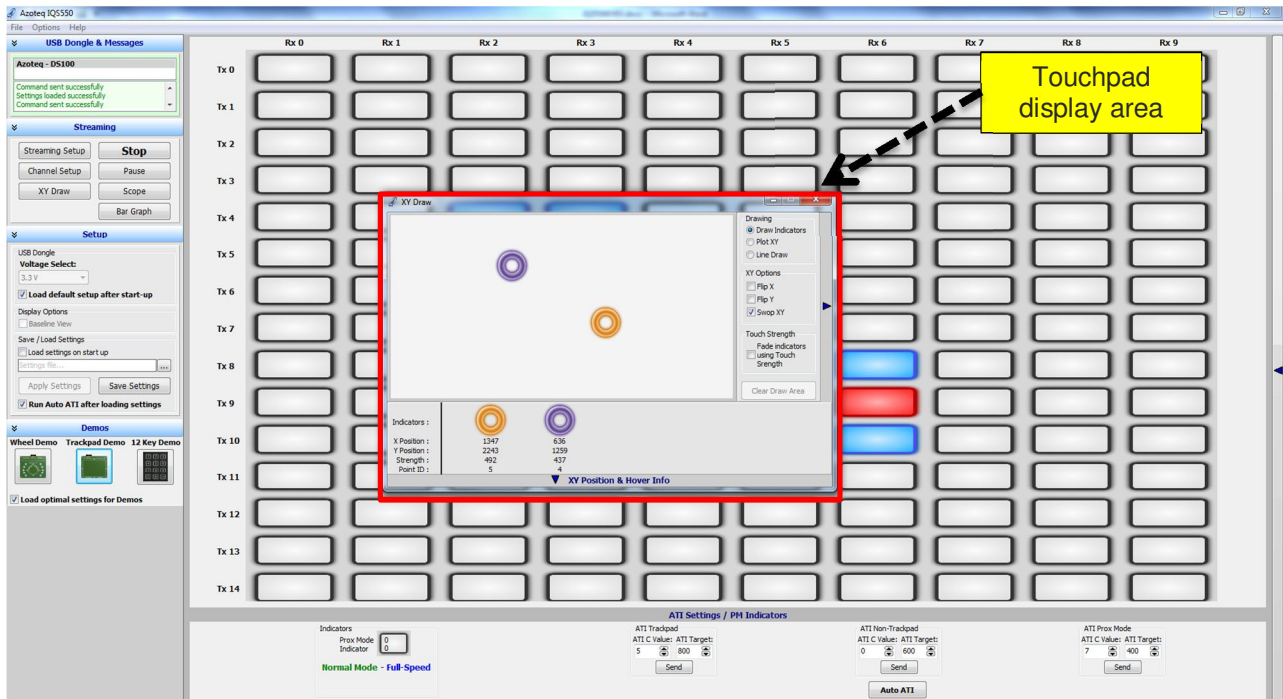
Azoteq IQS550
File Options Help

USB Dongle & Messages
Azoteq - DS100
Command sent successfully
Settings loaded successfully
Command sent successfully

Streaming
Streaming Setup
Stop
Channel Setup
Pause
XY Draw
Scope
Bar Graph

Setup
USB Dongle
Voltage Select:
3.3 V
Load default setup after start-up
Display Options
Baseline View
Save / Load Settings
Load settings on start up
Settings file...
Apply Settings
Save Settings
Run Auto ATI after loading settings

Demos
Wheel Demo
Trackpad Demo
12 Key Demo
Load optimal settings for Demos

Rx 0 Rx 1 Rx 2 Rx 3 Rx 4 Rx 5 Rx 6 Rx 7 Rx 8 Rx 9
Tx 0
Tx 1
Tx 2
Tx 3
Tx 4
Tx 5
Tx 6
Tx 7
Tx 8
Tx 9
Tx 10
Tx 11
Tx 12
Tx 13
Tx 14

Touchpad display area

XY Draw
Drawing
Draw Indicators
Plot XY
Line Draw
XY Options
Flip X
Flip Y
Swop XY
Touch Strength
Fade indicators using Touch Strength
Clear Draw Area

| Indicators : | | |
|---|---|---|
| X Position : | 1347 | 636 |
| Y Position : | 2243 | 1259 |
| Strength : | 492 | 437 |
| Point ID : | 5 | 4 |

XY Position & Hover Info

ATI Settings / PM Indicators
Indicators
Prox Mode Indicator 0 0
Normal Mode - Full-Speed
ATI Trackpad
ATI C Value: ATI Target:
5 800
Send
ATI Non-Trackpad
ATI C Value: ATI Target:
0 600
Send
ATI Prox Mode
ATI C Value: ATI Target:
7 400
Send
Auto ATI